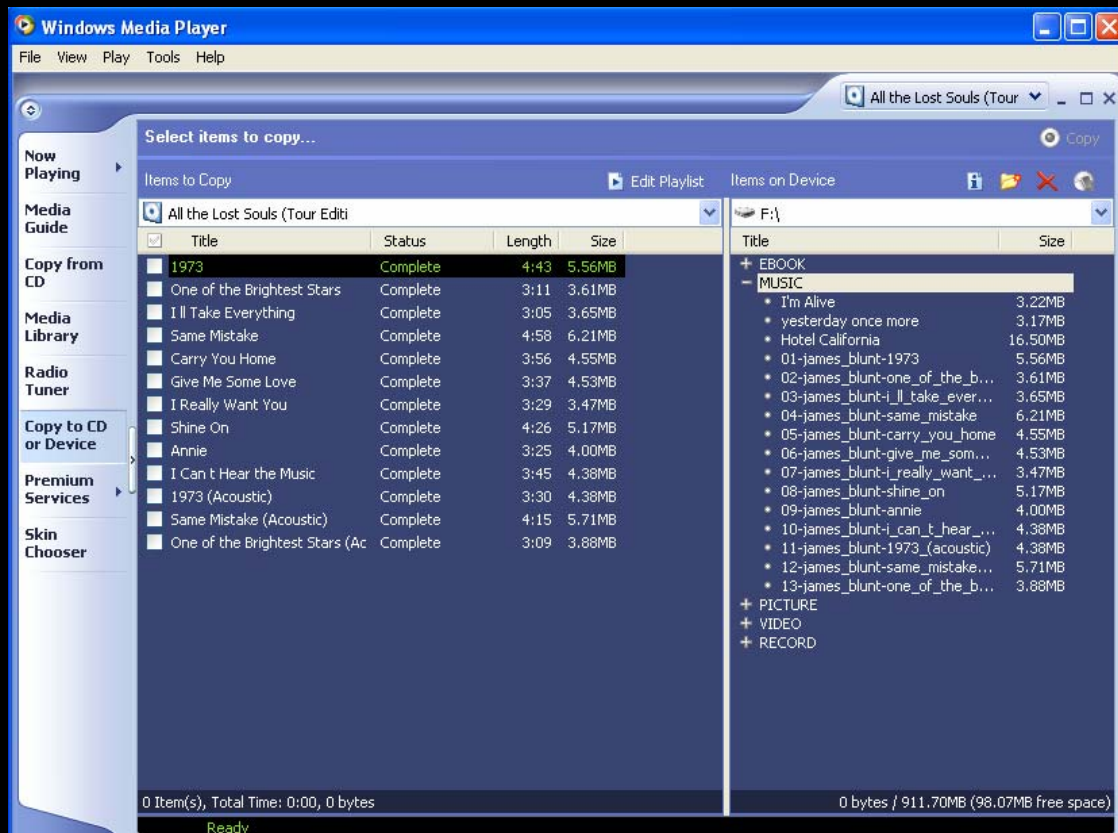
Windows Media Player

File View Play Tools Help

All the Lost Souls (Tour

Now Playing
Media Guide
Copy from CD
Media Library
Radio Tuner
Copy to CD or Device
Premium Services
Skin Chooser

Select items to copy...

Copy

Items to Copy

Edit Playlist

All the Lost Souls (Tour Editi

| Title | Status | Length | Size |
|---|---|---|---|
| 1973 | Complete | 4:43 | 5.56MB |
| One of the Brightest Stars | Complete | 3:11 | 3.61MB |
| I ll Take Everything | Complete | 3:05 | 3.65MB |
| Same Mistake | Complete | 4:58 | 6.21MB |
| Carry You Home | Complete | 3:56 | 4.55MB |
| Give Me Some Love | Complete | 3:37 | 4.53MB |
| I Really Want You | Complete | 3:29 | 3.47MB |
| Shine On | Complete | 4:26 | 5.17MB |
| Annie | Complete | 3:25 | 4.00MB |
| I Can t Hear the Music | Complete | 3:45 | 4.38MB |
| 1973 (Acoustic) | Complete | 3:30 | 4.38MB |
| Same Mistake (Acoustic) | Complete | 4:15 | 5.71MB |
| One of the Brightest Stars (Ac | Complete | 3:09 | 3.88MB |

0 Item(s), Total Time: 0:00, 0 bytes

Items on Device

F:\

| Title | Size |
|---|---|
| + EBOOK | |
| − MUSIC | |
| I'm Alive | 3.22MB |
| yesterday once more | 3.17MB |
| Hotel California | 16.50MB |
| 01-james_blunt-1973 | 5.56MB |
| 02-james_blunt-one_of_the_b... | 3.61MB |
| 03-james_blunt-i_ll_take_ever... | 3.65MB |
| 04-james_blunt-same_mistake | 6.21MB |
| 05-james_blunt-carry_you_home | 4.55MB |
| 06-james_blunt-give_me_som... | 4.53MB |
| 07-james_blunt-i_really_want_... | 3.47MB |
| 08-james_blunt-shine_on | 5.17MB |
| 09-james_blunt-annie | 4.00MB |
| 10-james_blunt-i_can_t_hear_... | 4.38MB |
| 11-james_blunt-1973_(acoustic) | 4.38MB |
| 12-james_blunt-same_mistake... | 5.71MB |
| 13-james_blunt-one_of_the_b... | 3.88MB |
| + PICTURE | |
| + VIDEO | |
| + RECORD | |

0 bytes / 911.70MB (98.07MB free space)

Ready